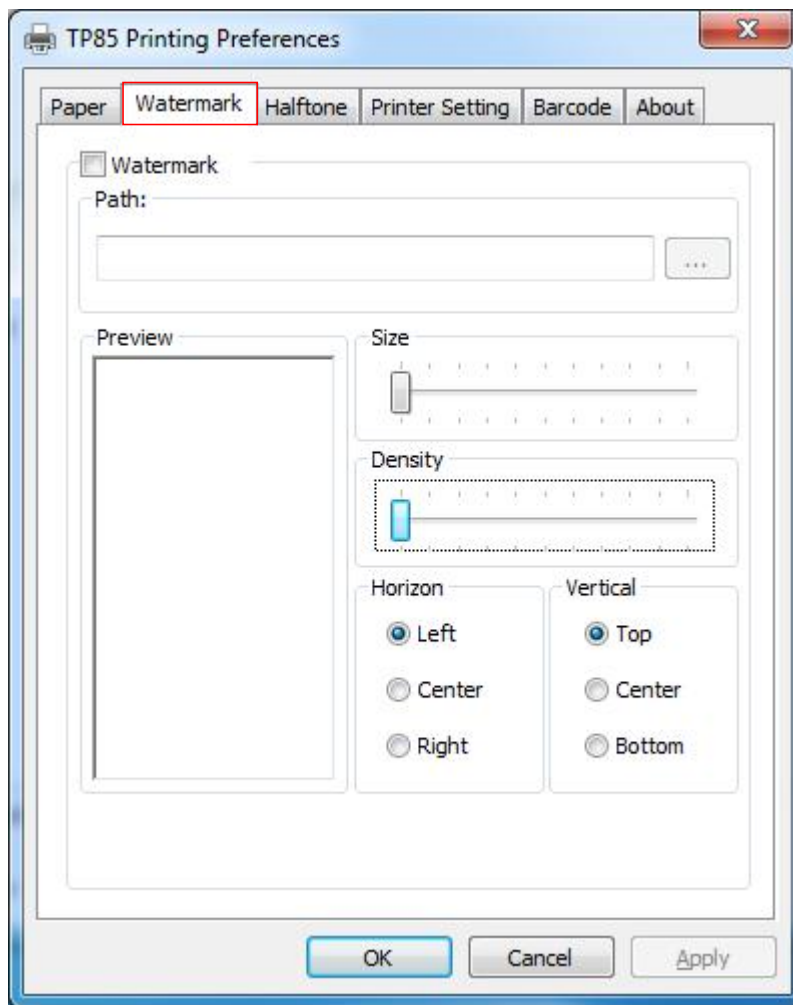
TP85 Printing Preferences

X

Paper | Watermark | Halftone | Printer Setting | Barcode | About

Watermark

Path:

...

Preview

Size

Density

Horizon

Left

Center

Right

Vertical

Top

Center

Bottom

OK

Cancel

Apply